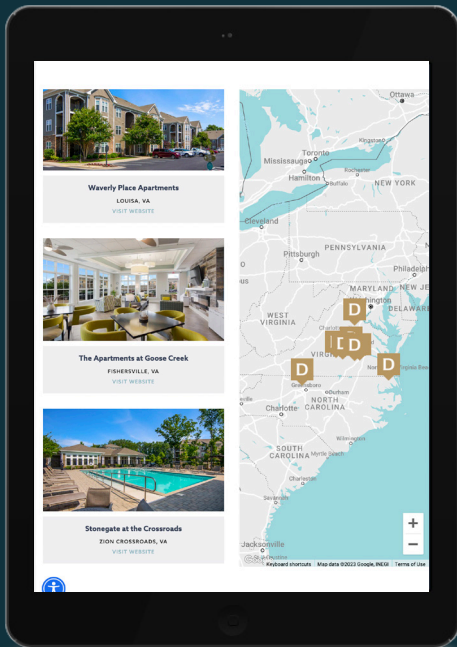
Waverly Place Apartments
LOUISA, VA
VISIT WEBSITE

The Apartments at Goose Creek
FISHERSVILLE, VA
VISIT WEBSITE

Stonegate at the Crossroads
ZION CROSSROADS, VA
VISIT WEBSITE

Ottawa
Kingston
Toronto
Mississauga
Hamilton
Buffalo
NEW YORK
Cleveland
PENNSYLVANIA
Pittsburgh
Philadelphia
NEW JE
MARYLAND
Washington
DELAWARE
WEST VIRGINIA
VIRGINIA
Greensboro
Durham
NORTH CAROLINA
Charlotte
Virginia Bea
SOUTH CAROLINA
Wilmington
Myrtle Beach
Charleston
Savannah
Jacksonville
D
D
D
D
D
+
−
Keyboard shortcuts
Map data ©2023 Google, INEGI
Terms of Use